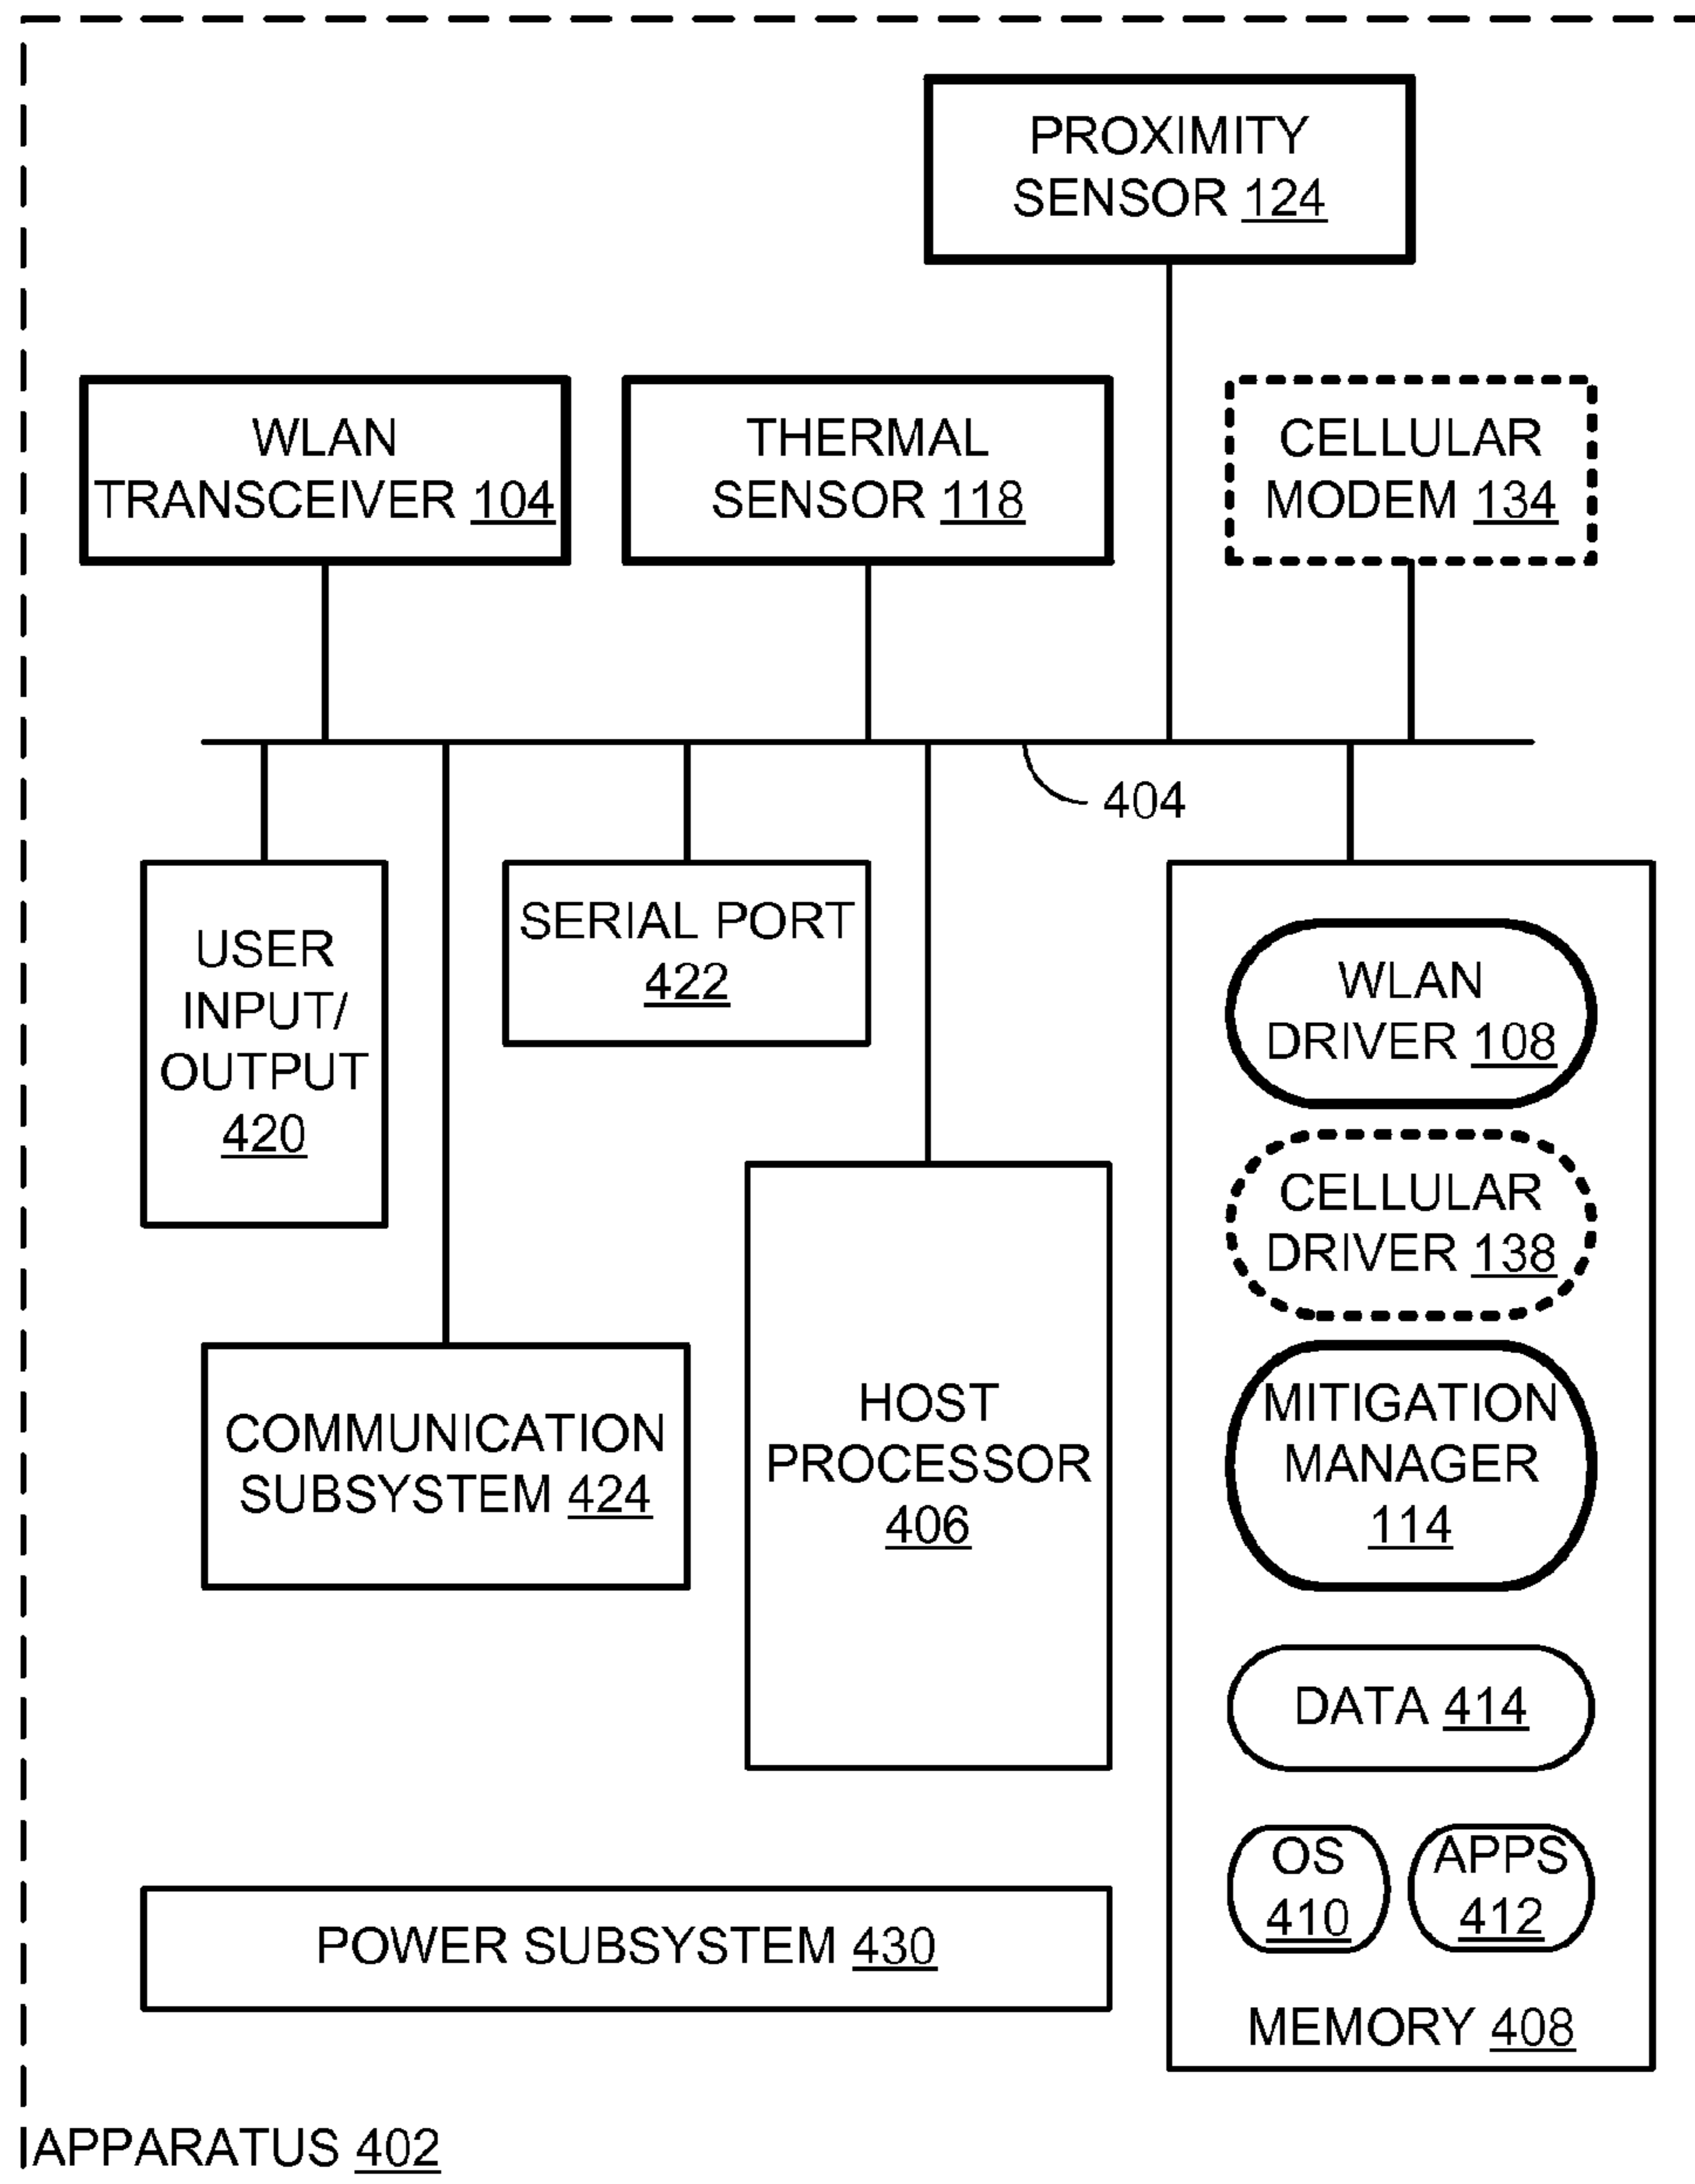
PROXIMITY SENSOR 124

WLAN TRANSCEIVER 104

THERMAL SENSOR 118

CELLULAR MODEM 134

404

USER INPUT/ OUTPUT 420

SERIAL PORT 422

WLAN DRIVER 108

CELLULAR DRIVER 138

COMMUNICATION SUBSYSTEM 424

HOST PROCESSOR 406

MITIGATION MANAGER 114

DATA 414

OS 410

APPS 412

POWER SUBSYSTEM 430

MEMORY 408

APPARATUS 402